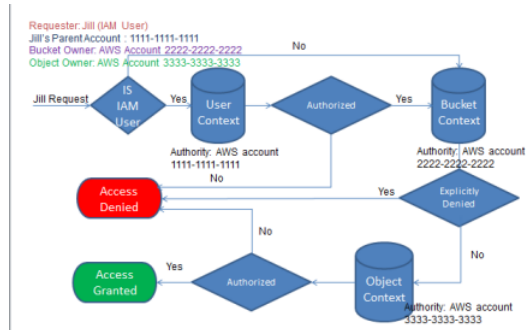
Requester: Jill (IAM User)
Jill's Parent Account : 1111-1111-1111
Bucket Owner: AWS Account 2222-2222-2222
Object Owner: AWS Account 3333-3333-3333

No

Jill Request

IS IAM User

Yes

User Context

Authorized

Yes

Bucket Context

Authority: AWS account 1111-1111-1111

Authority: AWS account 2222-2222-2222

No

Access Denied

Yes

Explicitly Denied

No

No

Access Granted

Yes

Authorized

Object Context

Authority: AWS account 3333-3333-3333